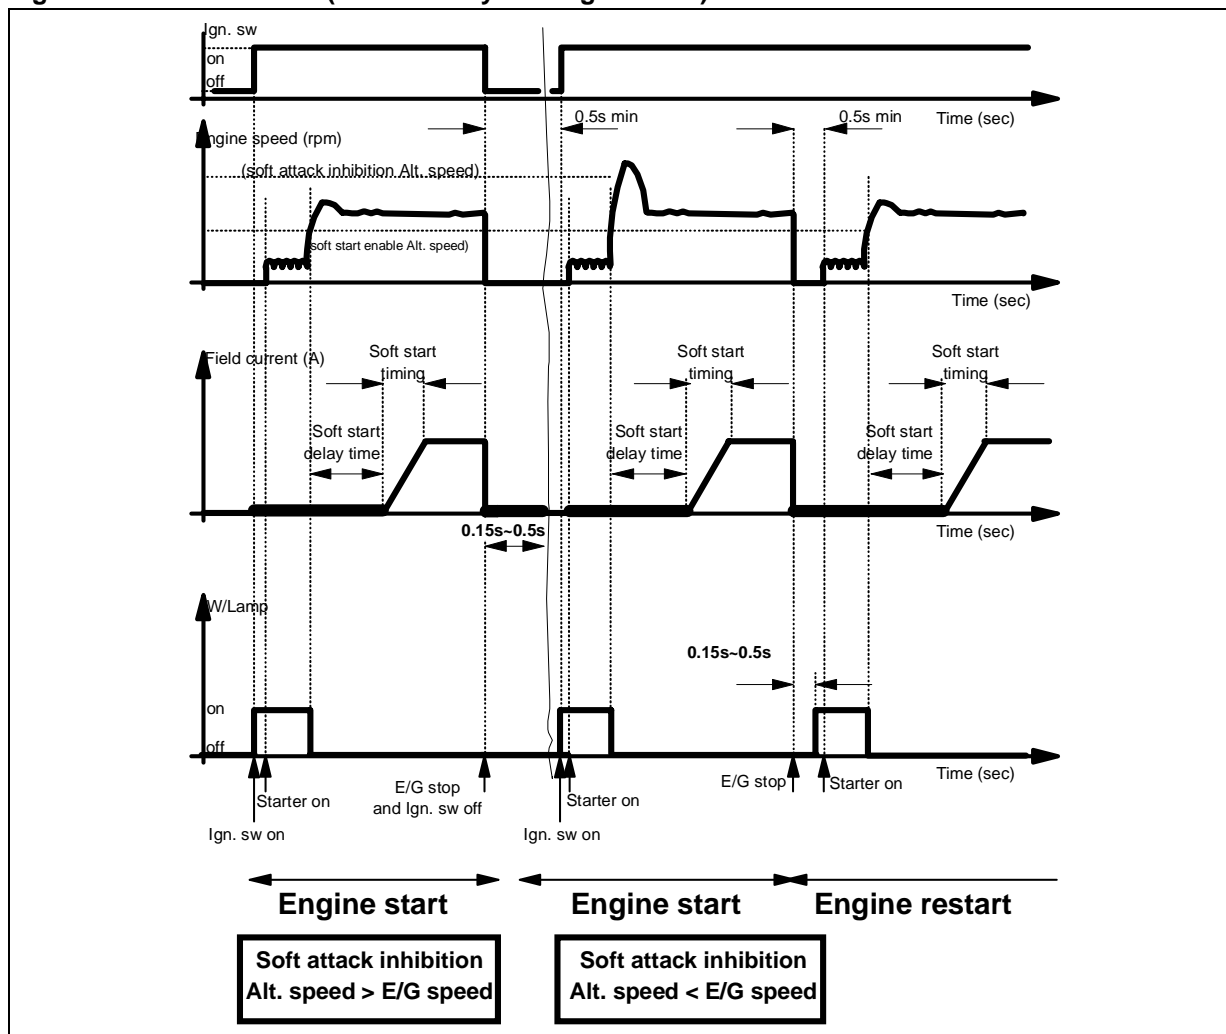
Ign. sw
on
off
Time (sec)
0.5s min
0.5s min
Engine speed (rpm)
(soft attack inhibition Alt. speed)
soft start enable Alt. speed)
Time (sec)
Field current (A)
Soft start timing
Soft start timing
Soft start timing
Soft start delay time
Soft start delay time
Soft start delay time
Time (sec)
0.15s~0.5s
W/Lamp
0.15s~0.5s
on
off
Time (sec)
Starter on
E/G stop and Ign. sw off
Starter on
E/G stop
Starter on
Ign. sw on
Ign. sw on
Engine start
Engine start
Engine restart
Soft attack inhibition Alt. speed > E/G speed
Soft attack inhibition Alt. speed < E/G speed